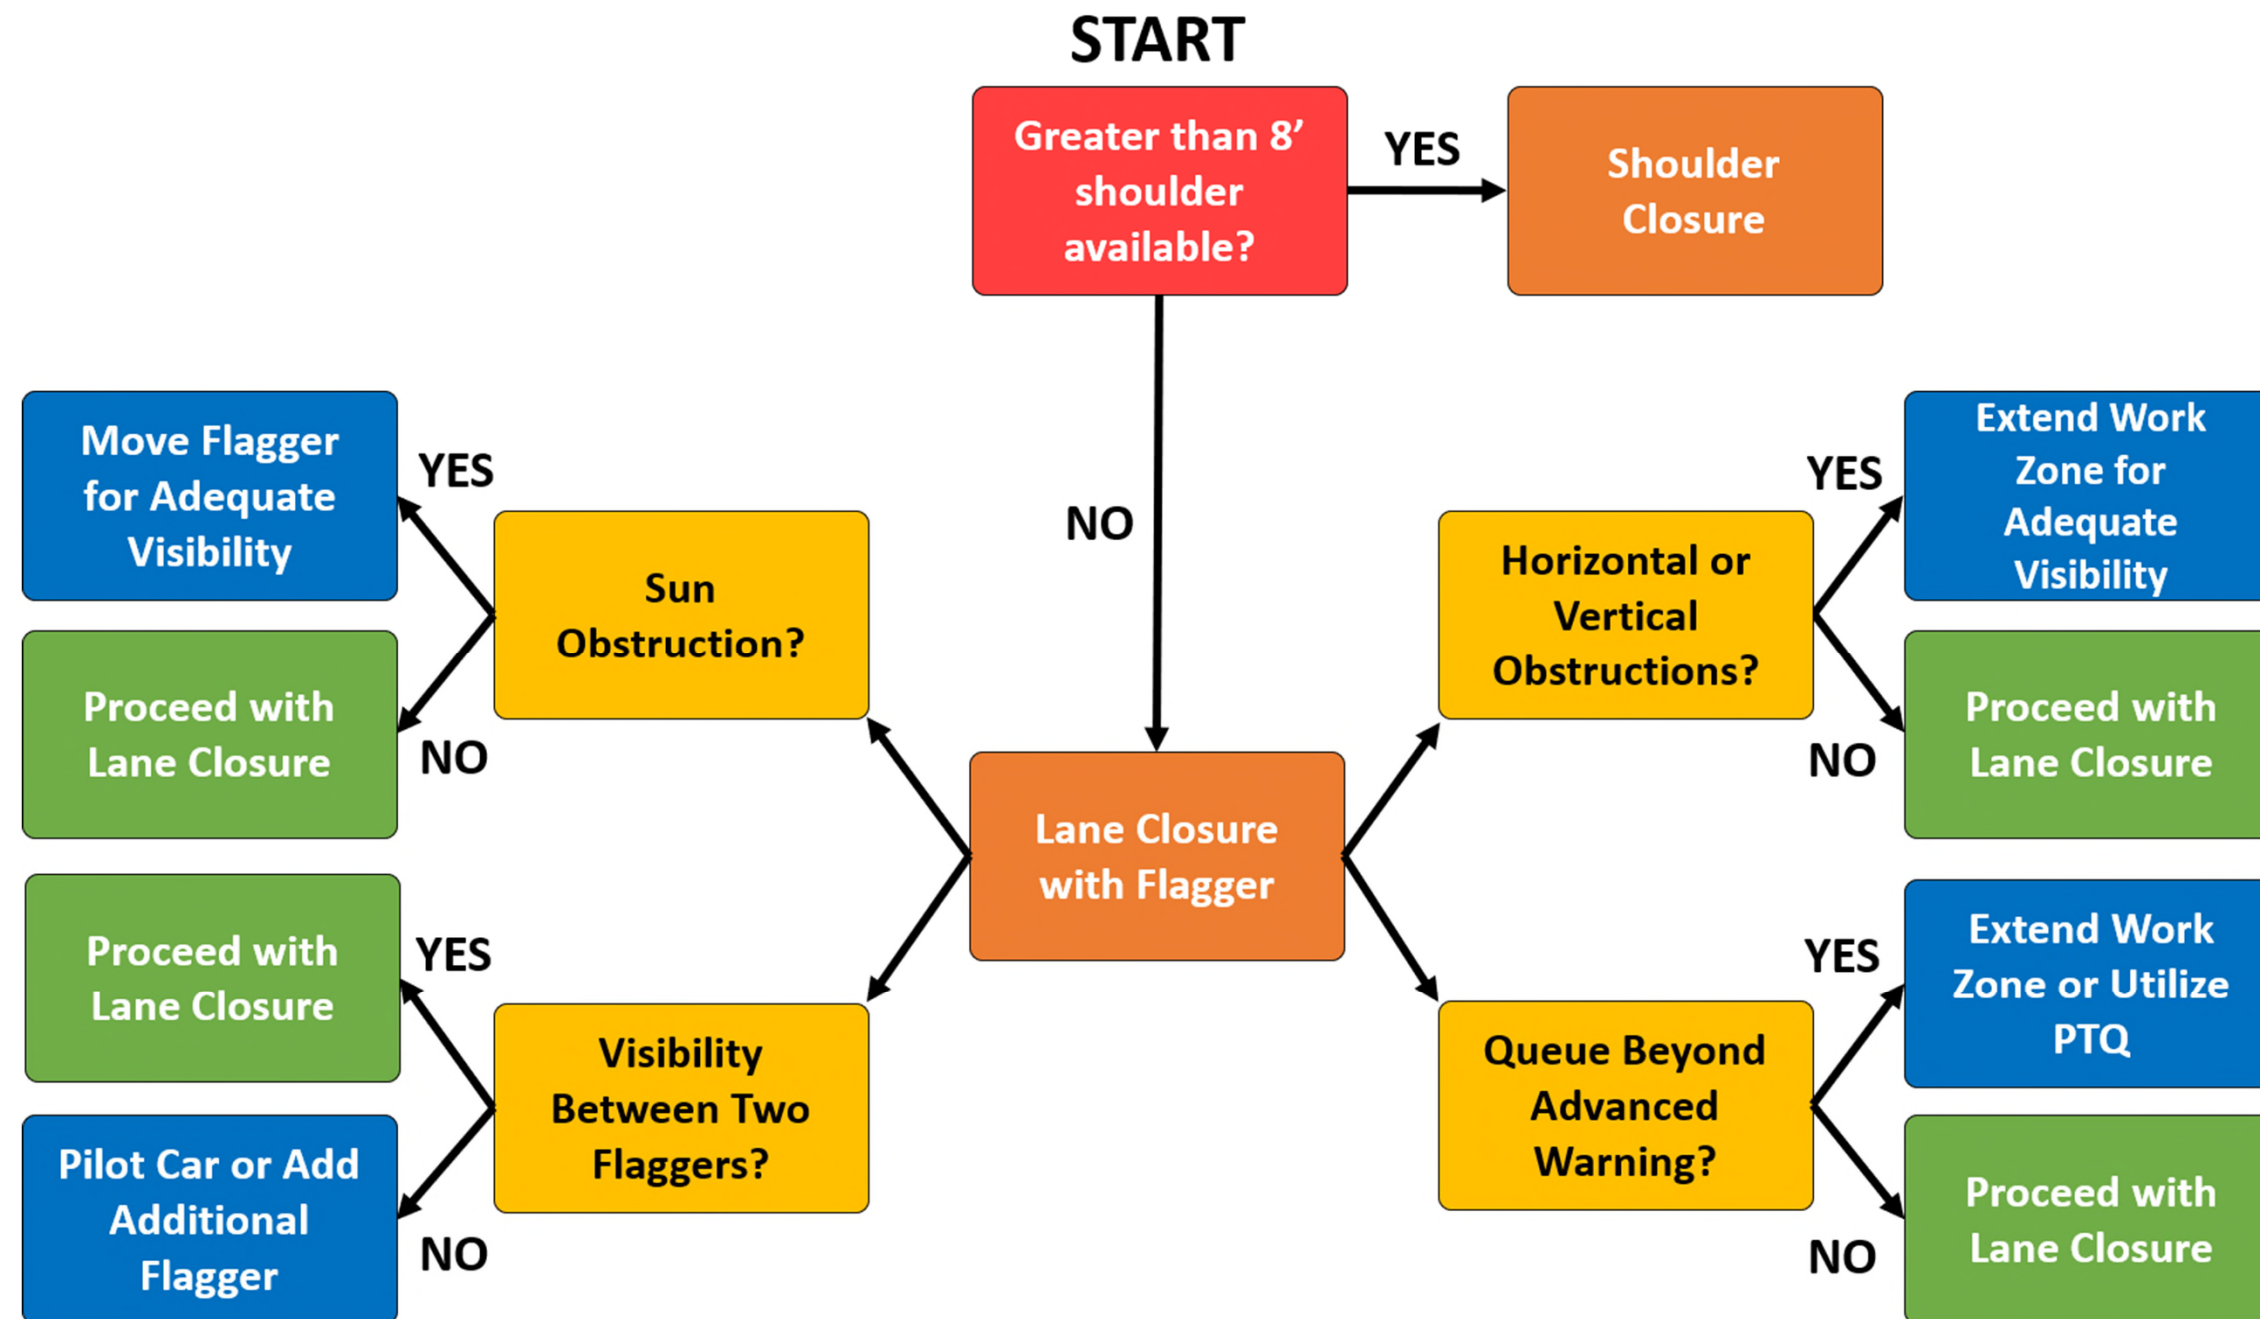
START

Greater than 8' shoulder available?

YES

Shoulder Closure

NO

Lane Closure with Flagger

Sun Obstruction?

YES

Move Flagger for Adequate Visibility

NO

Proceed with Lane Closure

Visibility Between Two Flaggers?

YES

Proceed with Lane Closure

NO

Pilot Car or Add Additional Flagger

Horizontal or Vertical Obstructions?

YES

Extend Work Zone for Adequate Visibility

NO

Proceed with Lane Closure

Queue Beyond Advanced Warning?

YES

Extend Work Zone or Utilize PTQ

NO

Proceed with Lane Closure